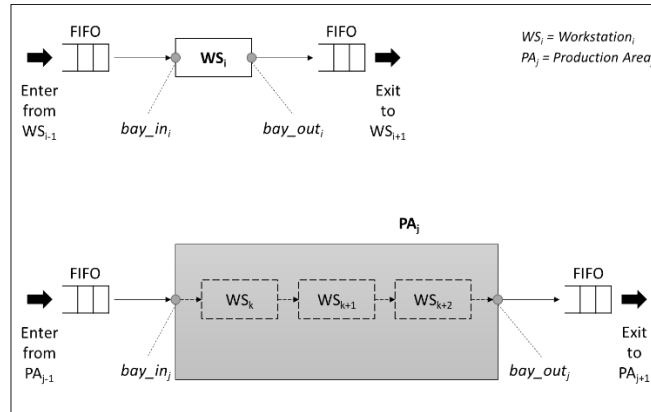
FIFO

$WS_i$

FIFO

$WS_i$ = Workstation$_i$
$PA_j$ = Production Area

Enter from $WS_{i-1}$

$bay\_in_i$

$bay\_out_i$

Exit to $WS_{i+1}$

$PA_j$

FIFO

$WS_k$

$WS_{k+1}$

$WS_{k+2}$

FIFO

Enter from $PA_{j-1}$

$bay\_in_j$

$bay\_out_j$

Exit to $PA_{j+1}$